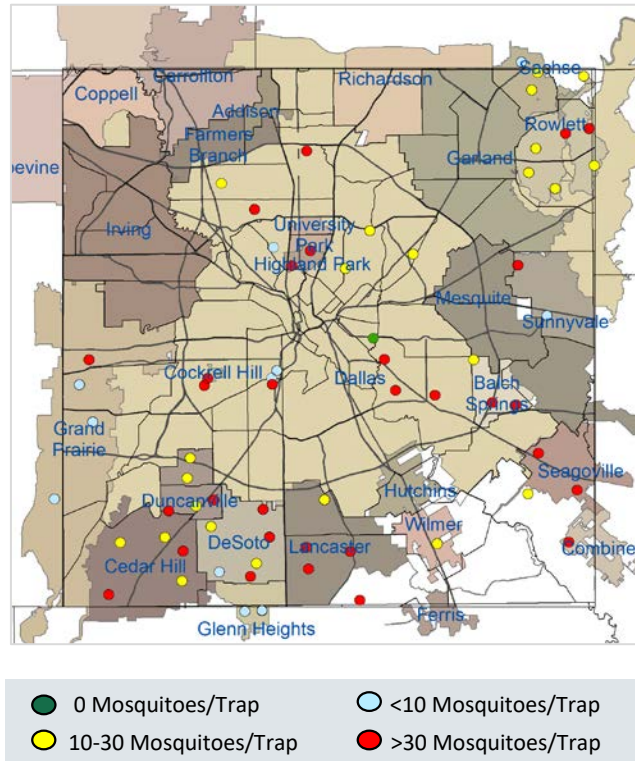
Carrollton
Coppell
Richardson
Sachse
Addison
Farmers Branch
Rowlett
pevine
Garland
Irving
University Park
Highland Park
Mesquite
Sunnyvale
Cockrell Hill
Dallas
Balch Springs
Grand Prairie
Seagoville
Hutchins
Duncanville
Wilmer
DeSoto
Lancaster
Combine
Cedar Hill
Ferris
Glenn Heights

0 Mosquitoes/Trap
<10 Mosquitoes/Trap
10-30 Mosquitoes/Trap
>30 Mosquitoes/Trap